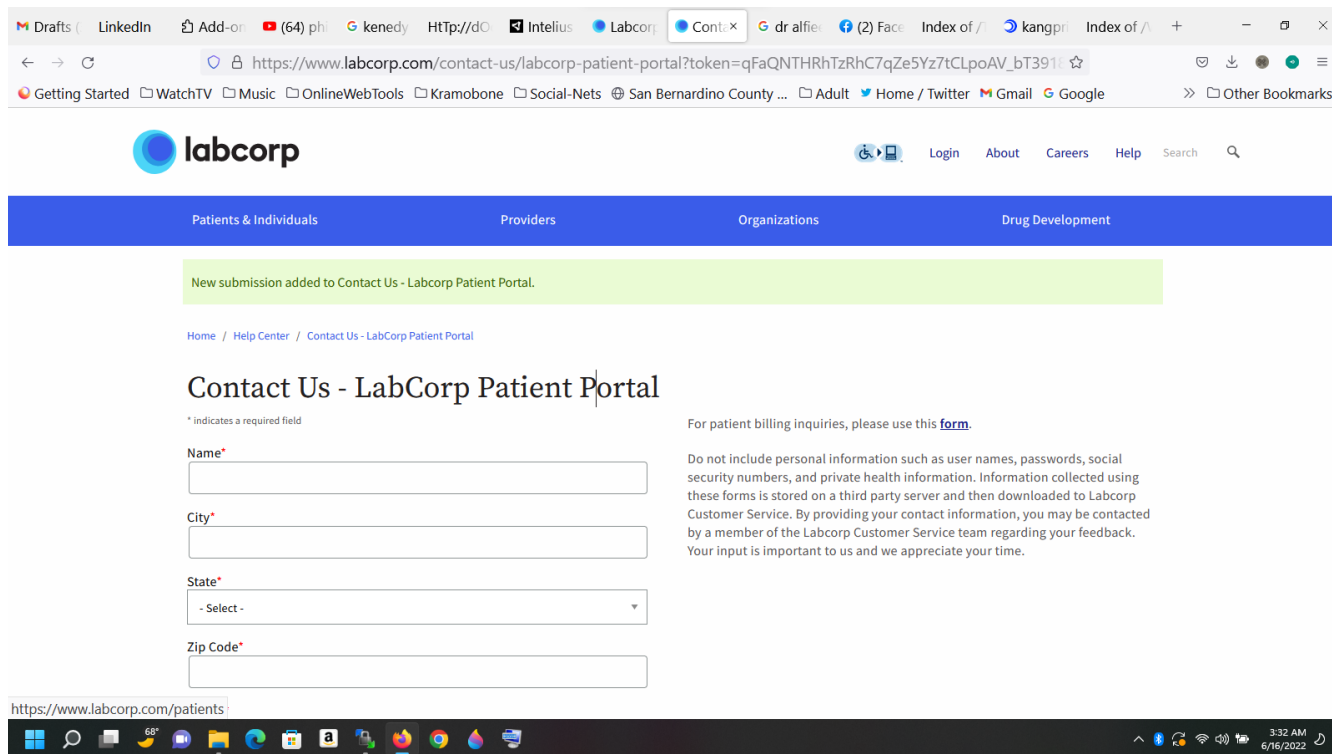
Drafts ( LinkedIn Add-on (64) phi kenedy HTtp://dO Intelius Labcorp Conta × dr alfie (2) Face Index of / kangpr Index of / +

https://www.labcorp.com/contact-us/labcorp-patient-portal?token=qFaQNTHRhTzRhC7qZe5Yz7tCLpoAV_bT391

Getting Started WatchTV Music OnlineWebTools Kramobone Social-Nets San Bernardino County ... Adult Home / Twitter Gmail Google Other Bookmarks

labcorp

Login About Careers Help Search

Patients & Individuals Providers Organizations Drug Development

New submission added to Contact Us - Labcorp Patient Portal.

Home / Help Center / Contact Us - LabCorp Patient Portal

Contact Us - LabCorp Patient Portal

* indicates a required field

Name*

City*

State*

- Select -

Zip Code*

For patient billing inquiries, please use this form.

Do not include personal information such as user names, passwords, social security numbers, and private health information. Information collected using these forms is stored on a third party server and then downloaded to Labcorp Customer Service. By providing your contact information, you may be contacted by a member of the Labcorp Customer Service team regarding your feedback. Your input is important to us and we appreciate your time.

https://www.labcorp.com/patients

68°

3:32 AM
6/16/2022